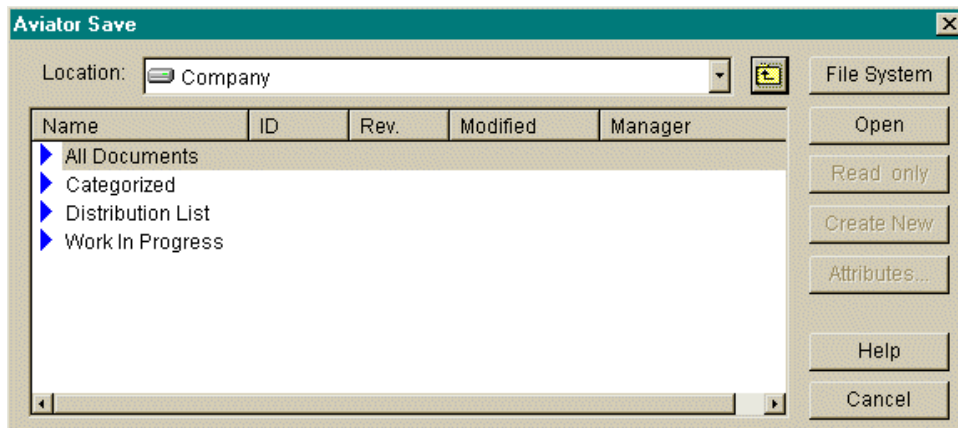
Aviator Save

Location: Company

File System
Open
Read only
Create New
Attributes...
Help
Cancel

| Name | ID | Rev. | Modified | Manager |
|---|---|---|---|---|
| All Documents | | | | |
| Categorized | | | | |
| Distribution List | | | | |
| Work In Progress | | | | |